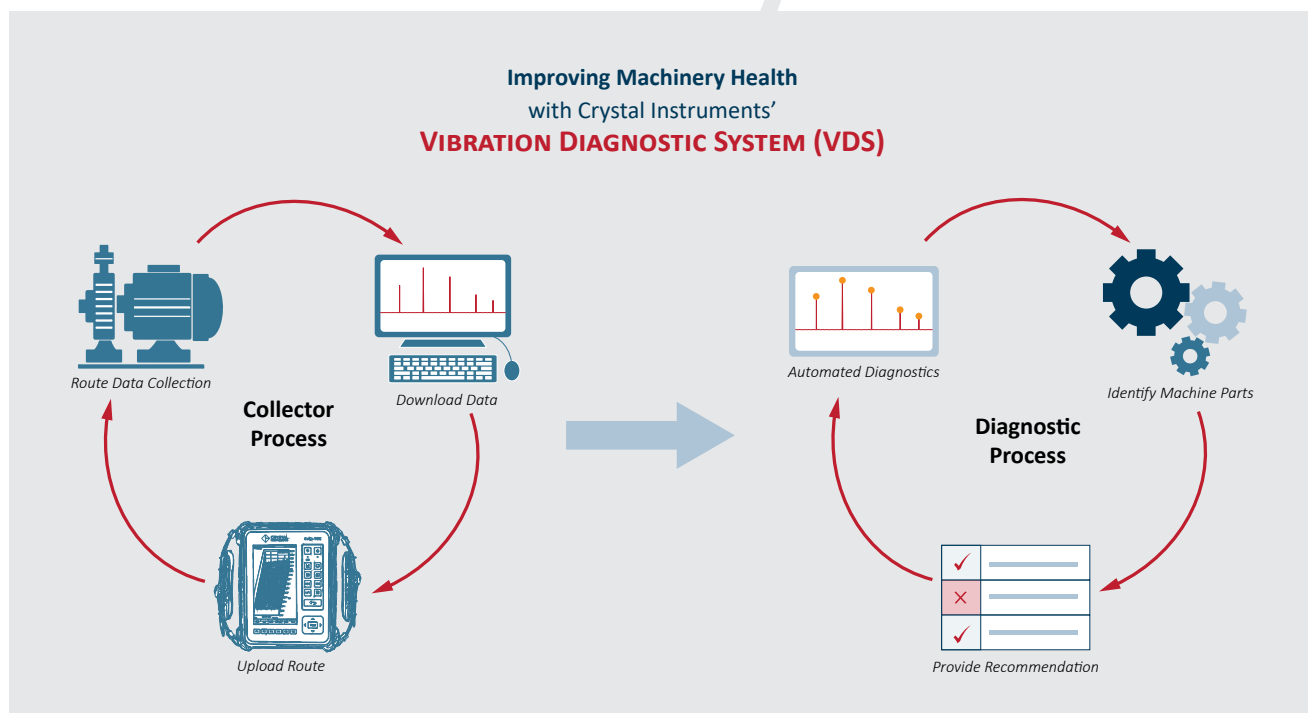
Improving Machinery Health
with Crystal Instruments'
VIBRATION DIAGNOSTIC SYSTEM (VDS)

Route Data Collection

Download Data

Collector Process

Upload Route

Automated Diagnostics

Identify Machine Parts

Diagnostic Process

Provide Recommendation